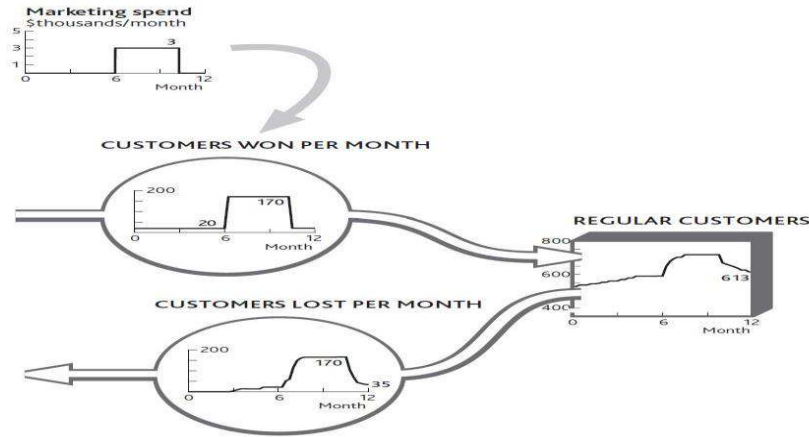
Marketing spend
$thousands/month
5
3
1
0
6
12
3
Month

CUSTOMERS WON PER MONTH
200
20
170
0
6
12
Month

REGULAR CUSTOMERS
800
600
400
0
6
12
613
Month

CUSTOMERS LOST PER MONTH
200
170
35
0
6
12
Month